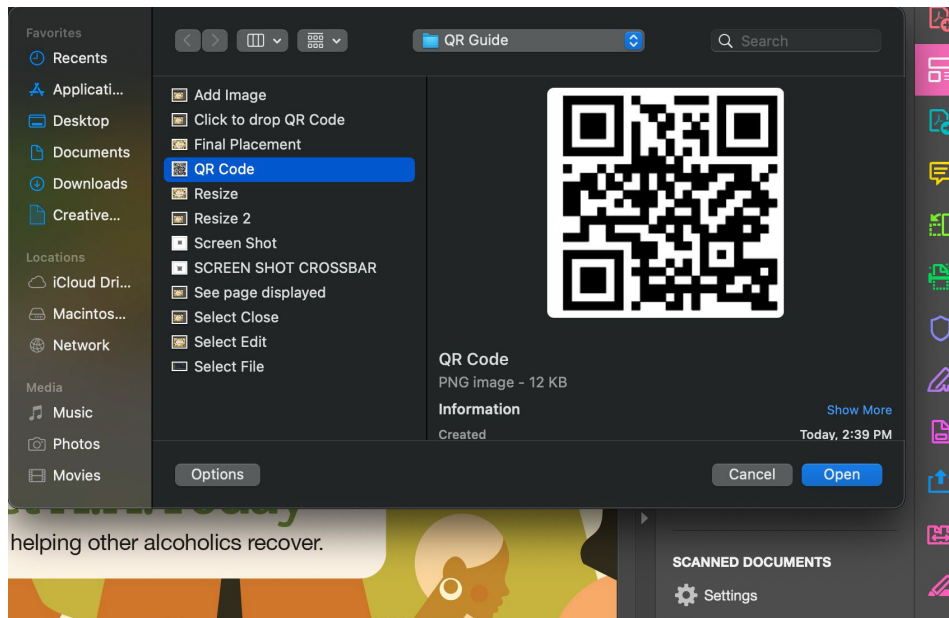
Favorites
Recents
Applicati...
Desktop
Documents
Downloads
Creative...

Locations
iCloud Dri...
Macintos...
Network

Media
Music
Photos
Movies

QR Guide
Search

Add Image
Click to drop QR Code
Final Placement
QR Code
Resize
Resize 2
Screen Shot
SCREEN SHOT CROSSBAR
See page displayed
Select Close
Select Edit
Select File

QR Code
PNG image - 12 KB
Information
Show More
Created
Today, 2:39 PM

Options
Cancel
Open

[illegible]
helping other alcoholics recover.

SCANNED DOCUMENTS
Settings